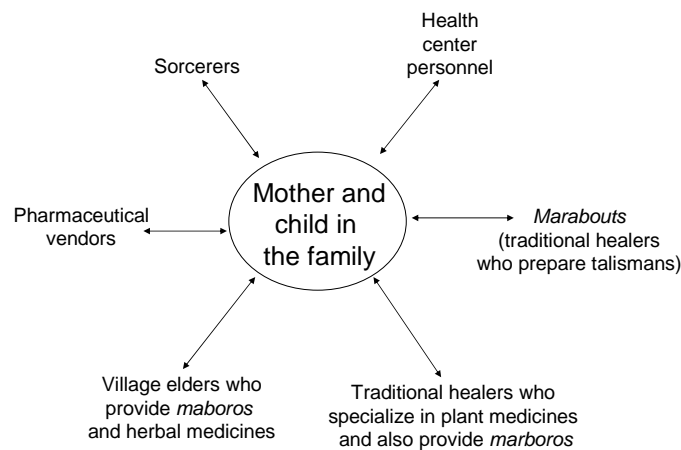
Sorcerers

Health center personnel

Mother and child in the family

Pharmaceutical vendors

*Marabouts* (traditional healers who prepare talismans)

Village elders who provide *maboros* and herbal medicines

Traditional healers who specialize in plant medicines and also provide *marboros*